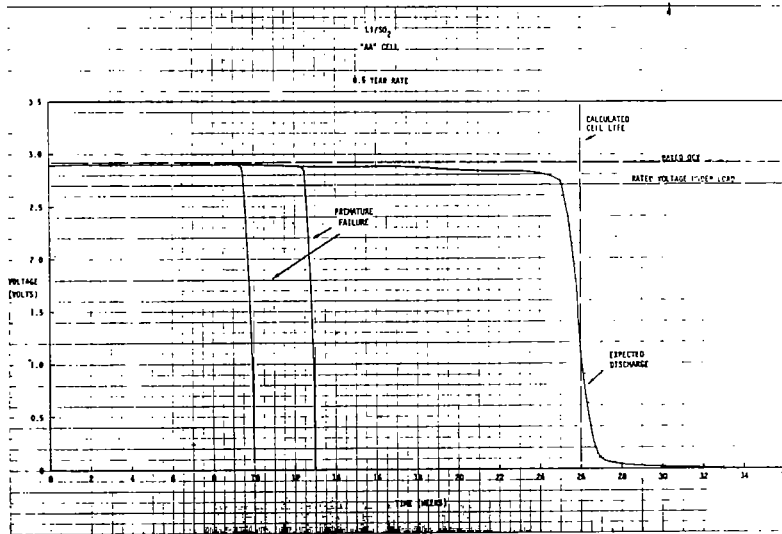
Li/SO$_2$
"AA" CELL
0.5 YEAR RATE

3.5
3.0
2.5
2.0
1.5
1.0
0.5
0

VOLTAGE (VOLTS)

CALCULATED CELL LIFE
RATED OCV
RATED VOLTAGE UNDER LOAD
PREMATURE FAILURE
EXPECTED DISCHARGE

0 2 4 6 8 10 12 14 16 18 20 22 24 26 28 30 32 34

TIME (WEEKS)

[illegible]